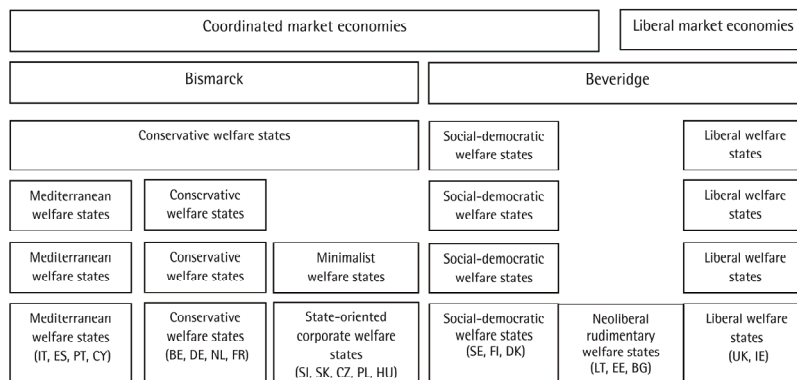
Coordinated market economies

Liberal market economies

Bismarck

Beveridge

Conservative welfare states

Social-democratic welfare states

Liberal welfare states

Mediterranean welfare states

Conservative welfare states

Social-democratic welfare states

Liberal welfare states

Mediterranean welfare states

Conservative welfare states

Minimalist welfare states

Social-democratic welfare states

Liberal welfare states

Mediterranean welfare states (IT, ES, PT, CY)

Conservative welfare states (BE, DE, NL, FR)

State-oriented corporate welfare states (SI, SK, CZ, PL, HU)

Social-democratic welfare states (SE, FI, DK)

Neoliberal rudimentary welfare states (LT, EE, BG)

Liberal welfare states (UK, IE)